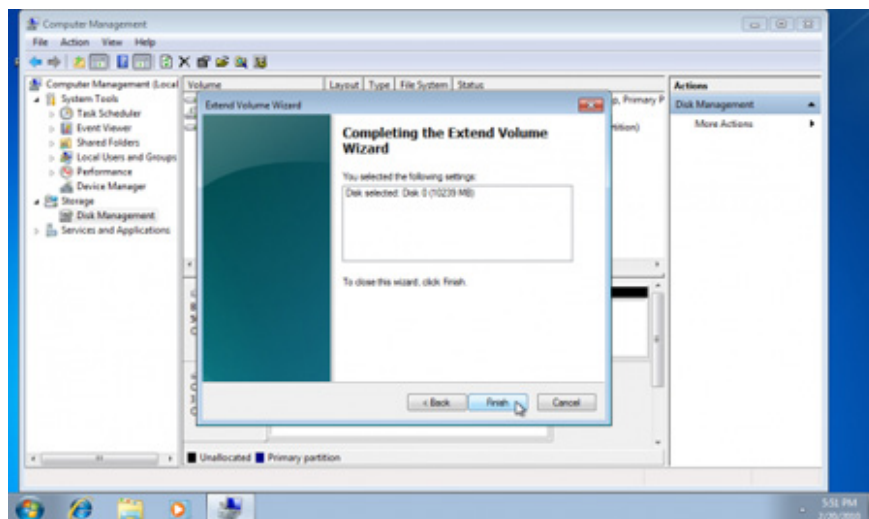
Computer Management

File Action View Help

Computer Management (Local

System Tools

Task Scheduler

Event Viewer

Shared Folders

Local Users and Groups

Performance

Device Manager

Storage

Disk Management

Services and Applications

Volume | Layout | Type | File System | Status

p, Primary P

rtition)

Extend Volume Wizard

Completing the Extend Volume Wizard

You selected the following settings:

Disk selected: Disk 0 (10239 MB)

To close this wizard, click Finish.

< Back | Finish | Cancel

Unallocated Primary partition

Actions

Disk Management

More Actions

5:51 PM

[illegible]